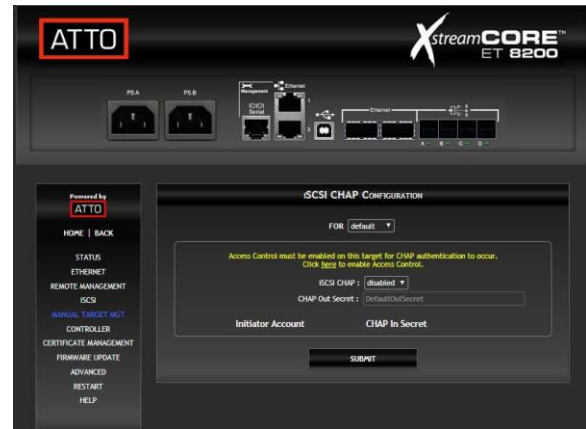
ATTO

XstreamCORE™ ET 8200

PS A PS B Management Ethernet IOIOI Serial Ethernet A B C D

Powered by ATTO

HOME | BACK

STATUS
ETHERNET
REMOTE MANAGEMENT
iSCSI
MANUAL TARGET MGT
CONTROLLER
CERTIFICATE MANAGEMENT
FIRMWARE UPDATE
ADVANCED
RESTART
HELP

iSCSI CHAP CONFIGURATION

FOR default

Access Control must be enabled on this target for CHAP authentication to occur. Click here to enable Access Control.

iSCSI CHAP : disabled

CHAP Out Secret : DefaultOutSecret

Initiator Account CHAP In Secret

SUBMIT